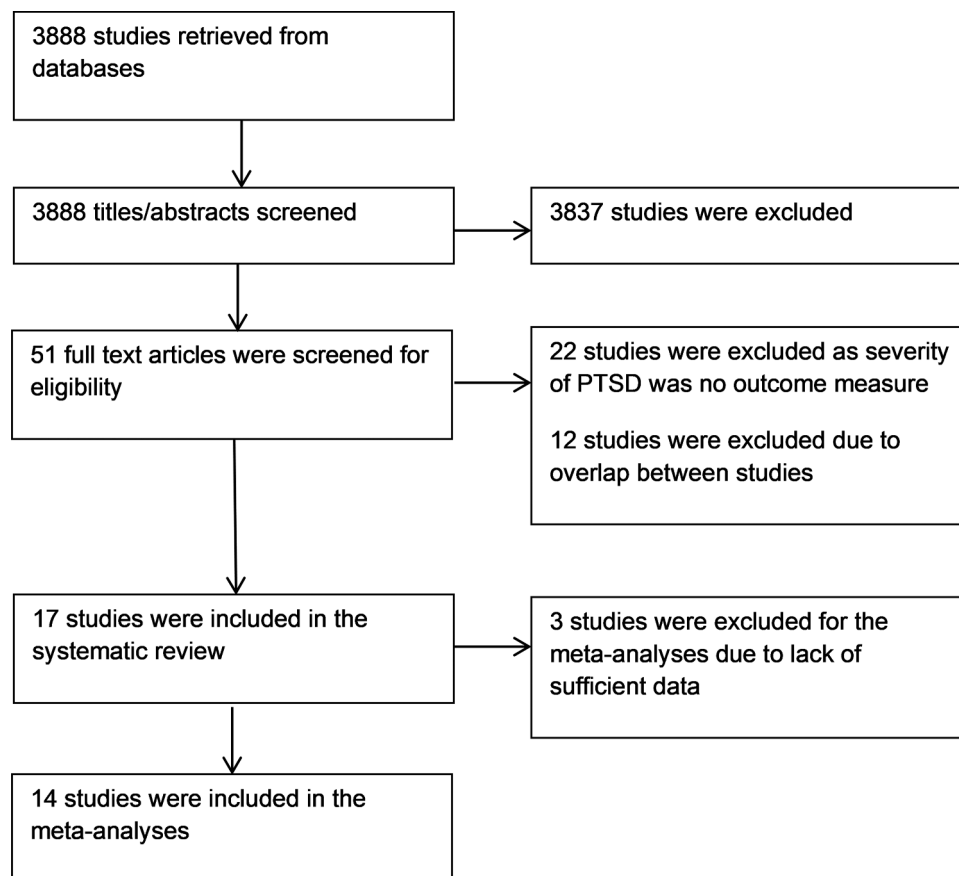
3888 studies retrieved from databases

3888 titles/abstracts screened

3837 studies were excluded

51 full text articles were screened for eligibility

22 studies were excluded as severity of PTSD was no outcome measure

12 studies were excluded due to overlap between studies

17 studies were included in the systematic review

3 studies were excluded for the meta-analyses due to lack of sufficient data

14 studies were included in the meta-analyses